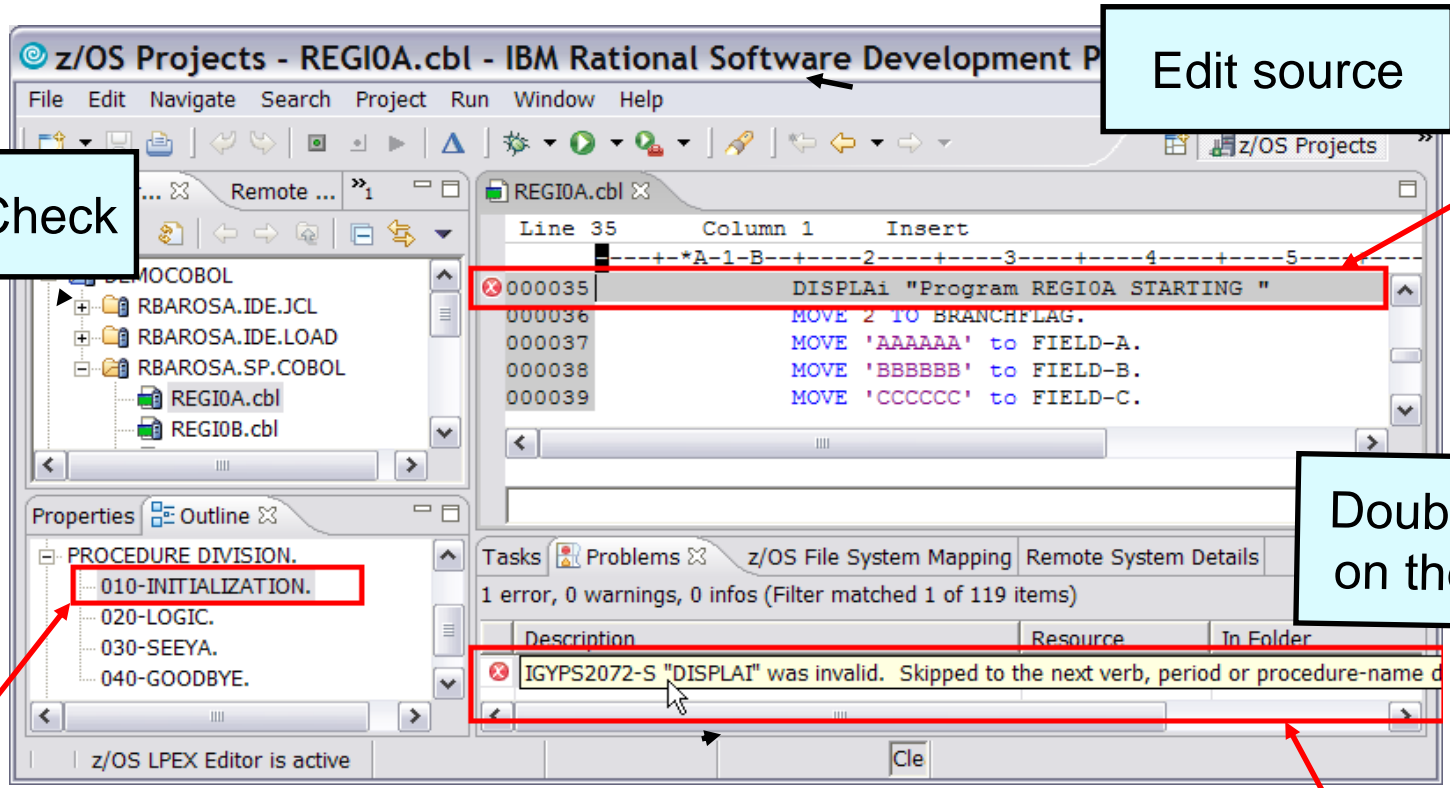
z/OS Projects - REGI0A.cbl - IBM Rational Software Development P

Edit source

File Edit Navigate Search Project Run Window Help

z/OS Projects

Check

... Remote ... »1

REGI0A.cbl

Line 35 Column 1 Insert

----+-*A-1-B--+----2----+----3----+----4----+----5---

DEMOCOBOL
RBAROSA.IDE.JCL
RBAROSA.IDE.LOAD
RBAROSA.SP.COBOL
REGI0A.cbl
REGI0B.cbl

000035 DISPLAi "Program REGI0A STARTING "
000036 MOVE 2 TO BRANCHFLAG.
000037 MOVE 'AAAAAA' to FIELD-A.
000038 MOVE 'BBBBBB' to FIELD-B.
000039 MOVE 'CCCCCC' to FIELD-C.

Doub
on th

Properties Outline

PROCEDURE DIVISION.
010-INITIALIZATION.
020-LOGIC.
030-SEEYA.
040-GOODBYE.

Tasks Problems z/OS File System Mapping Remote System Details

1 error, 0 warnings, 0 infos (Filter matched 1 of 119 items)

| Description | Resource | In Folder |
|---|---|---|
| IGYPS2072-S "DISPLAI" was invalid. Skipped to the next verb, period or procedure-name d | | |

z/OS LPEX Editor is active

Cle